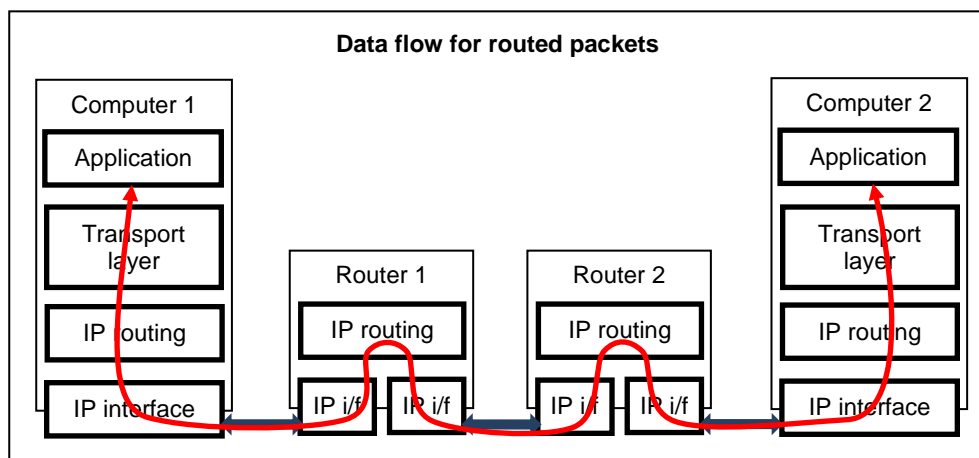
Data flow for routed packets

Computer 1
Application
Transport layer
IP routing
IP interface

Router 1
IP routing
IP i/f
IP i/f

Router 2
IP routing
IP i/f
IP i/f

Computer 2
Application
Transport layer
IP routing
IP interface